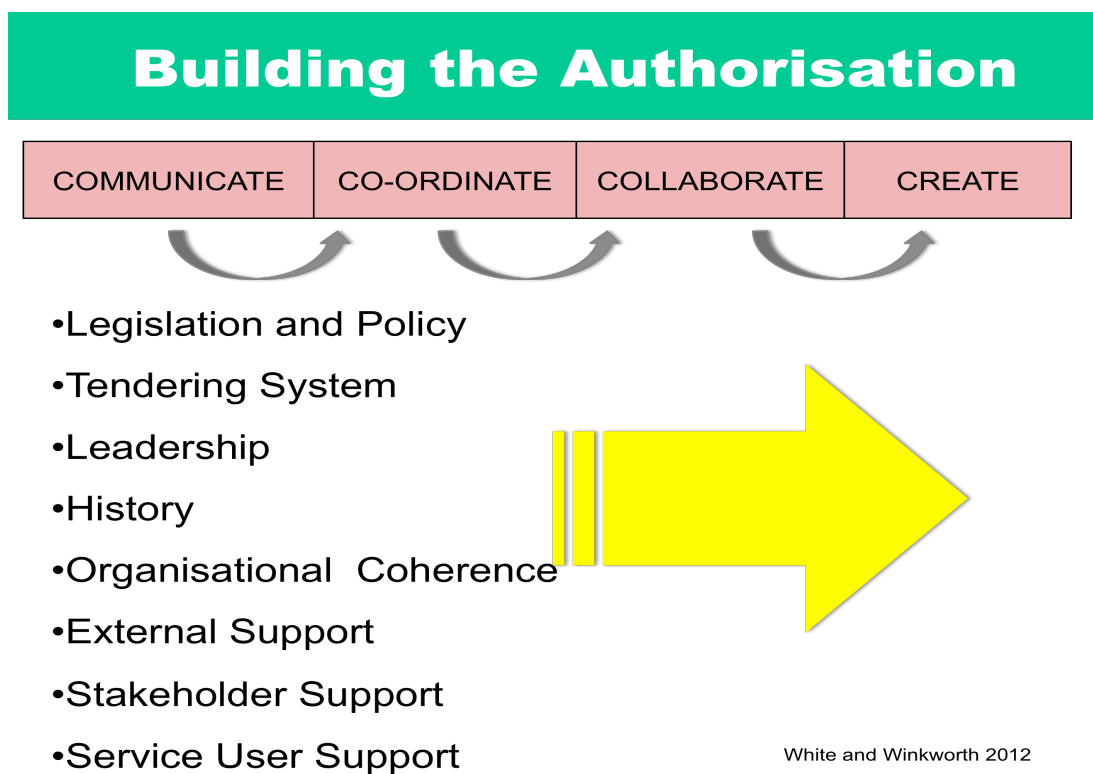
Building the Authorisation

| COMMUNICATE | CO-ORDINATE | COLLABORATE | CREATE |
|---|---|---|---|

•Legislation and Policy
•Tendering System
•Leadership
•History
•Organisational Coherence
•External Support
•Stakeholder Support
•Service User Support

White and Winkworth 2012